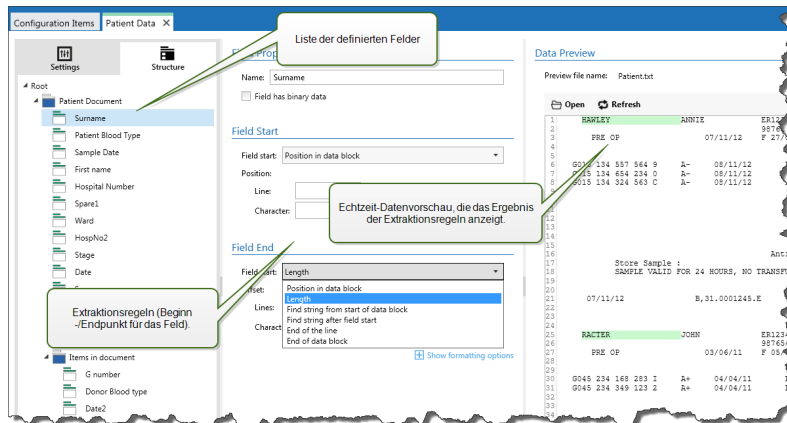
Configuration Items | Patient Data ×

Liste der definierten Felder

Settings | Structure

Root
Patient Document
Surname
Patient Blood Type
Sample Date
First name
Hospital Number
Spare1
Ward
HospNo2
Stage
Date

Items in document
G number
Donor Blood type
Date2

Field Prop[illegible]
Name: Surname
Field has binary data

Field Start
Field start: Position in data block
Position:
Line:
Character:

Field End
Field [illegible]art: Length
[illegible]set:
Lines:
Charact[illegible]
Position in data block
Length
Find string from start of data block
Find string after field start
End of the line
End of data block
Show formatting options

Extraktionsregeln (Beginn -/Endpunkt für das Feld).

Echtzeit-Datenvorschau, die das Ergebnis der Extraktionsregeln anzeigt.

Data Preview
Preview file name: Patient.txt
Open | Refresh

| | | | | |
|---|---|---|---|---|
| 1 | HAWLEY | ANNIE | | ER12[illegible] |
| 2 | | | | 9876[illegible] |
| 3 | PRE OP | | 07/11/12 | F 27/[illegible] |
| 4 | | | | |
| 5 | | | | |
| 6 | G015 134 557 564 9 | A- | 08/11/12 | |
| 7 | G015 134 654 234 0 | A- | 08/11/12 | |
| 8 | G015 134 324 563 C | A- | 08/11/12 | |
| 9 | | | | |
| 10 | | | | |
| 11 | | | | |
| 12 | | | | |
| 13 | | | | |
| 14 | | | | |
| 15 | | | | |
| 16 | | | | |
| 17 | | | | Ant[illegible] |
| 18 | | | | |
| 19 | Store Sample : | | | |
| 20 | SAMPLE VALID FOR 24 HOURS, NO TRANSFU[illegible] | | | |
| 21 | 07/11/12 | B,31.0001245.E | | |
| 22 | | | | |
| 23 | | | | |
| 24 | | | | |
| 25 | RACTER | JOHN | | ER123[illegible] |
| 26 | | | | 98765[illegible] |
| 27 | PRE OP | | 03/06/11 | F 05/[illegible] |
| 28 | | | | |
| 29 | | | | |
| 30 | G045 234 168 283 I | A+ | 04/04/11 | |
| 31 | G045 234 349 123 2 | A+ | 04/04/11 | |
| 32 | | | | |
| 33 | | | | |